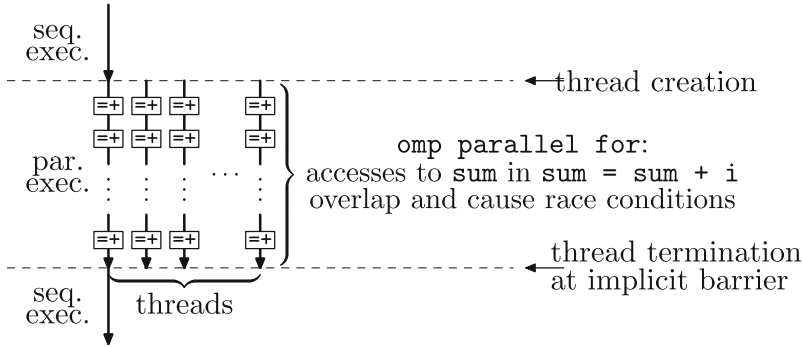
seq.
exec.

thread creation

=+ =+ =+ =+
=+ =+ =+ =+

par.
exec.

⋮ ⋮ ⋮ ⋯ ⋮

=+ =+ =+ =+

omp parallel for:
accesses to sum in sum = sum + i
overlap and cause race conditions

thread termination
at implicit barrier

seq.
exec.

threads